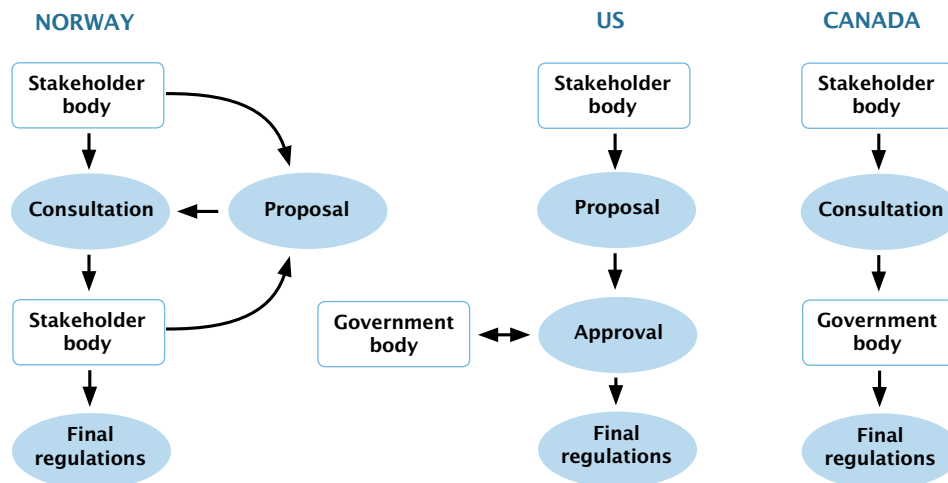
NORWAY

Stakeholder body

Consultation

Proposal

Stakeholder body

Final regulations

US

Stakeholder body

Proposal

Government body

Approval

Final regulations

CANADA

Stakeholder body

Consultation

Government body

Final regulations